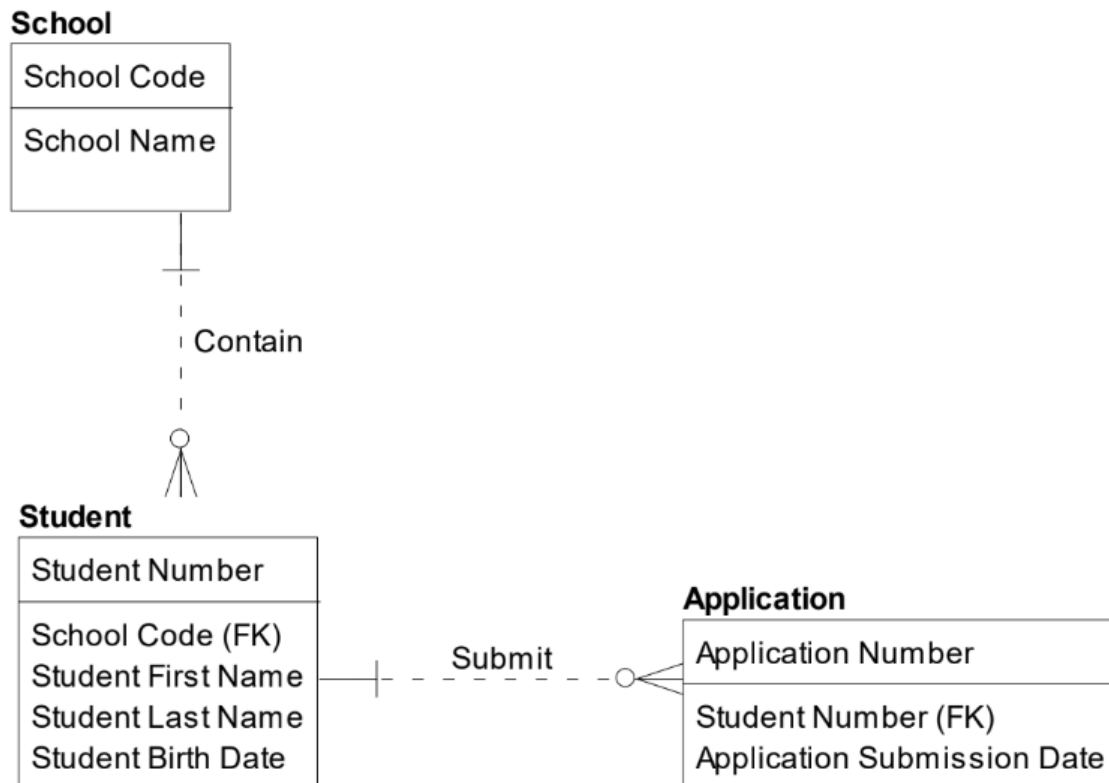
School

School Code

School Name

Contain

Student

Student Number

School Code (FK)
Student First Name
Student Last Name
Student Birth Date

Submit

Application

Application Number

Student Number (FK)
Application Submission Date